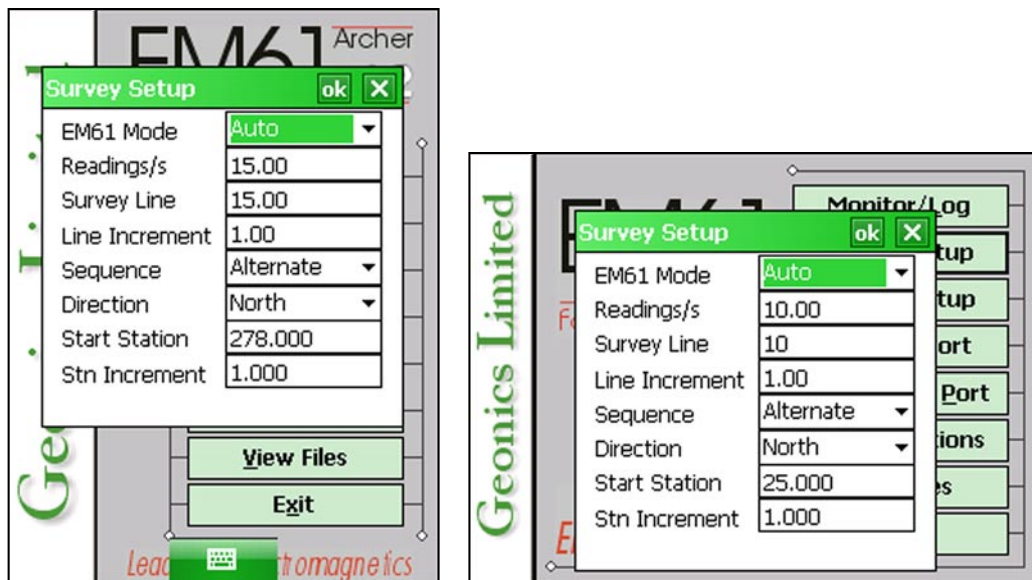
EM61 Archer

Survey Setup ok X

EM61 Mode Auto
Readings/s 15.00
Survey Line 15.00
Line Increment 1.00
Sequence Alternate
Direction North
Start Station 278.000
Stn Increment 1.000

View Files
Exit

Ge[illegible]

Lead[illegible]tromagnetics

Geonics Limited

Monitor/Log
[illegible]tup
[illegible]tup
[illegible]ort
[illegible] Port
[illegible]tions
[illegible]s

Survey Setup ok X

EM61 Mode Auto
Readings/s 10.00
Survey Line 10
Line Increment 1.00
Sequence Alternate
Direction North
Start Station 25.000
Stn Increment 1.000